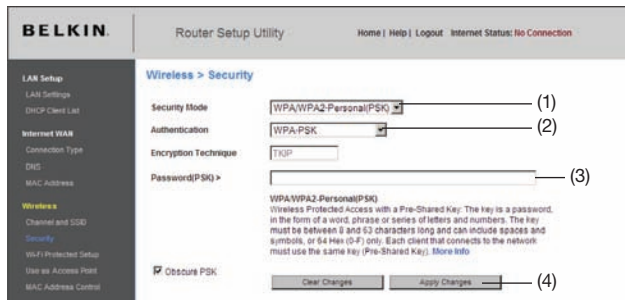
BELKIN. Router Setup Utility

Home | Help | Logout Internet Status: No Connection

LAN Setup
LAN Settings
DHCP Client List

Internet WAN
Connection Type
DNS
MAC Address

Wireless
Channel and SSID
Security
Wi-Fi Protected Setup
Use as Access Point
MAC Address Control

Wireless > Security

Security Mode WPA/WPA2-Personal(PSK) (1)

Authentication WPA-PSK (2)

Encryption Technique TKIP

Password(PSK) > (3)

WPA/WPA2-Personal(PSK)
Wireless Protected Access with a Pre-Shared Key: The key is a password, in the form of a word, phrase or series of letters and numbers. The key must be between 8 and 63 characters long and can include spaces and symbols, or 64 Hex (0-F) only. Each client that connects to the network must use the same key (Pre-Shared Key). More Info

Obscure PSK

Clear Changes Apply Changes (4)